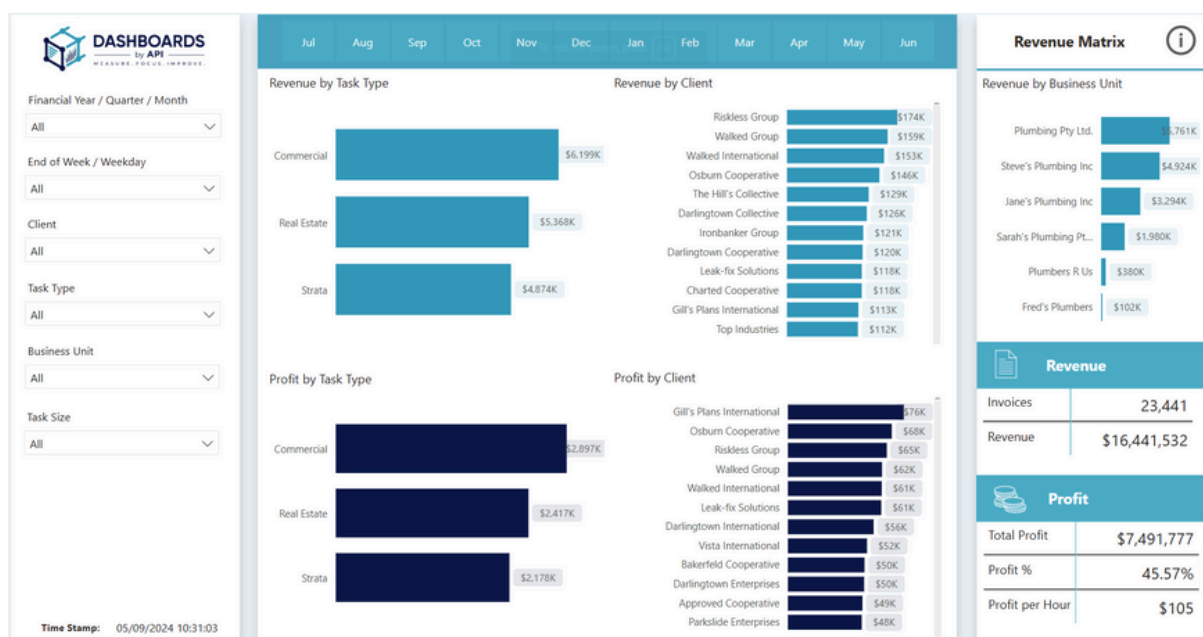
DASHBOARDS by API
MEASURE. FOCUS. IMPROVE.

Financial Year / Quarter / Month
All

End of Week / Weekday
All

Client
All

Task Type
All

Business Unit
All

Task Size
All

Time Stamp: 05/09/2024 10:31:03

Jul Aug Sep Oct Nov Dec Jan Feb Mar Apr May Jun

Revenue by Task Type

| Task Type | Revenue |
|---|---|
| Commercial | $6,199K |
| Real Estate | $5,368K |
| Strata | $4,874K |

Revenue by Client

| Client | Revenue |
|---|---|
| Riskless Group | $174K |
| Walked Group | $159K |
| Walked International | $153K |
| Osburn Cooperative | $146K |
| The Hill's Collective | $129K |
| Darlingtown Collective | $126K |
| Ironbanker Group | $121K |
| Darlingtown Cooperative | $120K |
| Leak-fix Solutions | $118K |
| Charted Cooperative | $118K |
| Gill's Plans International | $113K |
| Top Industries | $112K |

Profit by Task Type

| Task Type | Profit |
|---|---|
| Commercial | $2,897K |
| Real Estate | $2,417K |
| Strata | $2,178K |

Profit by Client

| Client | Profit |
|---|---|
| Gill's Plans International | $76K |
| Osburn Cooperative | $68K |
| Riskless Group | $65K |
| Walked Group | $62K |
| Walked International | $61K |
| Leak-fix Solutions | $61K |
| Darlingtown International | $56K |
| Vista International | $52K |
| Bakerfeld Cooperative | $50K |
| Darlingtown Enterprises | $50K |
| Approved Cooperative | $49K |
| Parkslide Enterprises | $48K |

Revenue Matrix

Revenue by Business Unit

| Business Unit | Revenue |
|---|---|
| Plumbing Pty Ltd. | $5,761K |
| Steve's Plumbing Inc | $4,924K |
| Jane's Plumbing Inc | $3,294K |
| Sarah's Plumbing Pt... | $1,980K |
| Plumbers R Us | $380K |
| Fred's Plumbers | $102K |

Revenue

| | |
|---|---|
| Invoices | 23,441 |
| Revenue | $16,441,532 |

Profit

| | |
|---|---|
| Total Profit | $7,491,777 |
| Profit % | 45.57% |
| Profit per Hour | $105 |